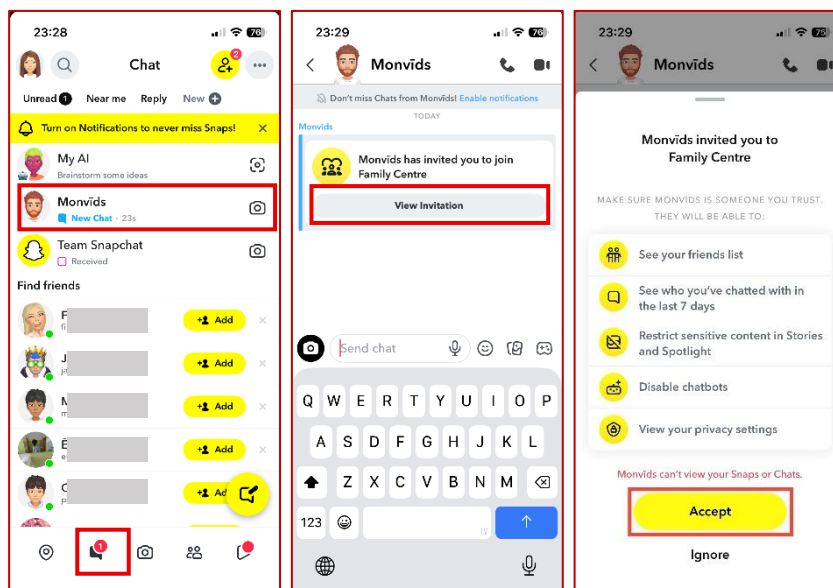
23:28
76
Chat
2
Unread 1 Near me Reply New
Turn on Notifications to never miss Snaps!
My AI
Brainstorm some ideas
Monvīds
New Chat · 23s
Team Snapchat
Received
Find friends
F
J
M
E
C
Add
Add
Add
Add
Add
1

23:29
76
Monvīds
Don't miss Chats from Monvīds! Enable notifications
TODAY
Monvīds
Monvīds has invited you to join Family Centre
View Invitation
Send chat
Q W E R T Y U I O P
A S D F G H J K L
Z X C V B N M
123
LV

23:29
76
Monvīds
Monvīds invited you to Family Centre
MAKE SURE MONVĪDS IS SOMEONE YOU TRUST. THEY WILL BE ABLE TO:
See your friends list
See who you've chatted with in the last 7 days
Restrict sensitive content in Stories and Spotlight
Disable chatbots
View your privacy settings
Monvīds can't view your Snaps or Chats.
Accept
Ignore